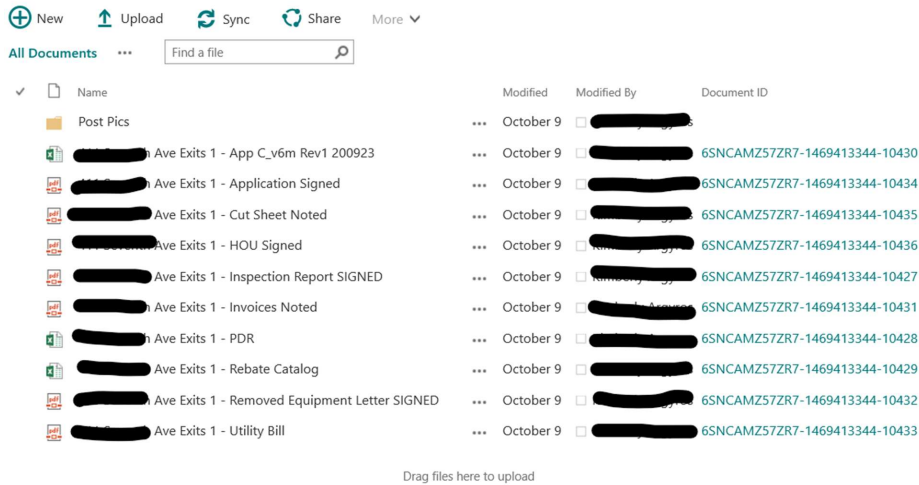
New Upload Sync Share More

All Documents ••• Find a file

| ✓ | Name | | Modified | Modified By | Document ID |
|---|---|---|---|---|---|
| | Post Pics | ••• | October 9 | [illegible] | |
| | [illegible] Ave Exits 1 - App C_v6m Rev1 200923 | ••• | October 9 | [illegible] | 6SNCAMZ57ZR7-1469413344-10430 |
| | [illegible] Ave Exits 1 - Application Signed | ••• | October 9 | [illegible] | 6SNCAMZ57ZR7-1469413344-10434 |
| | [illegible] Ave Exits 1 - Cut Sheet Noted | ••• | October 9 | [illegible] | 6SNCAMZ57ZR7-1469413344-10435 |
| | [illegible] Ave Exits 1 - HOU Signed | ••• | October 9 | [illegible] | 6SNCAMZ57ZR7-1469413344-10436 |
| | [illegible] Ave Exits 1 - Inspection Report SIGNED | ••• | October 9 | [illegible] | 6SNCAMZ57ZR7-1469413344-10427 |
| | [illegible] Ave Exits 1 - Invoices Noted | ••• | October 9 | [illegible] | 6SNCAMZ57ZR7-1469413344-10431 |
| | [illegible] Ave Exits 1 - PDR | ••• | October 9 | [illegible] | 6SNCAMZ57ZR7-1469413344-10428 |
| | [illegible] Ave Exits 1 - Rebate Catalog | ••• | October 9 | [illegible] | 6SNCAMZ57ZR7-1469413344-10429 |
| | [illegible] Ave Exits 1 - Removed Equipment Letter SIGNED | ••• | October 9 | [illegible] | 6SNCAMZ57ZR7-1469413344-10432 |
| | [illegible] Ave Exits 1 - Utility Bill | ••• | October 9 | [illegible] | 6SNCAMZ57ZR7-1469413344-10433 |

Drag files here to upload